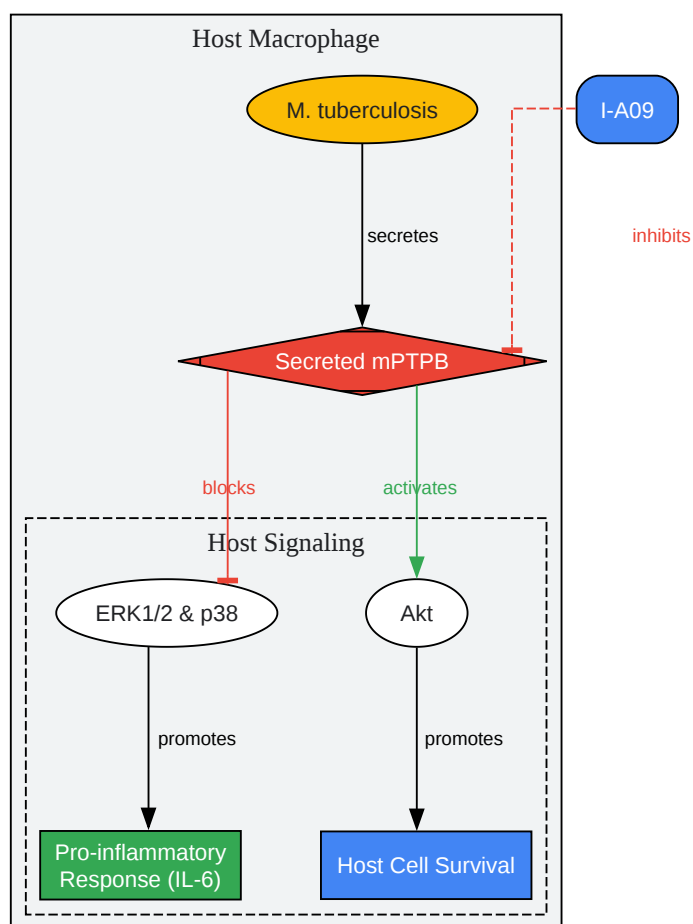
Host Macrophage

M. tuberculosis

I-A09

secretes

inhibits

Secreted mPTPB

blocks

activates

Host Signaling

ERK1/2 & p38

Akt

promotes

promotes

Pro-inflammatory Response (IL-6)

Host Cell Survival